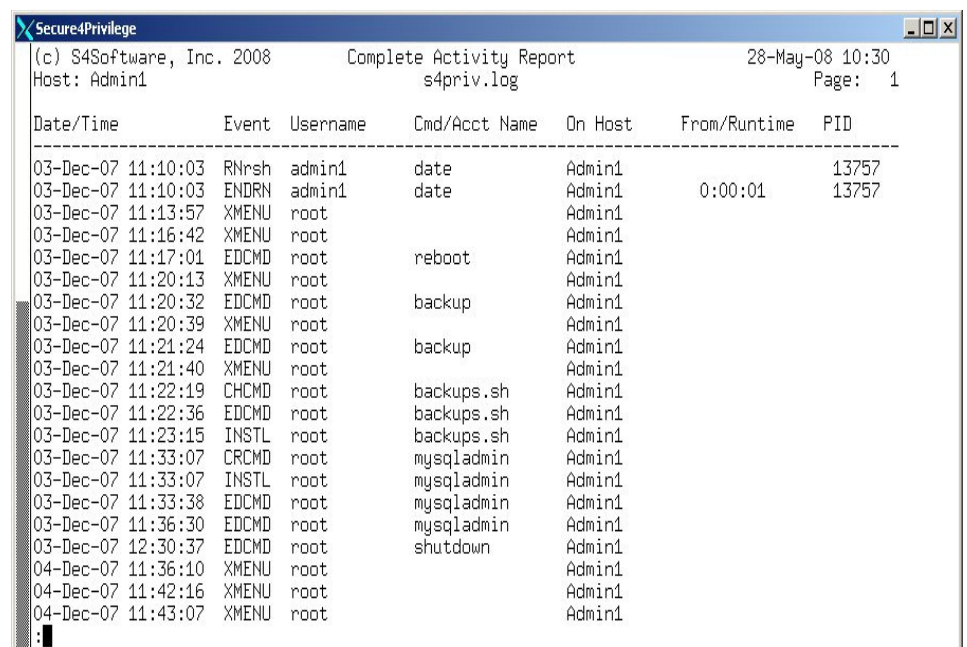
Secure4Privilege

(c) S4Software, Inc. 2008 Complete Activity Report 28-May-08 10:30
Host: Admin1 s4priv.log Page: 1

| Date/Time | Event | Username | Cmd/Acct Name | On Host | From/Runtime | PID |
|---|---|---|---|---|---|---|
| 03-Dec-07 11:10:03 | RNrsh | admin1 | date | Admin1 | | 13757 |
| 03-Dec-07 11:10:03 | ENDRN | admin1 | date | Admin1 | 0:00:01 | 13757 |
| 03-Dec-07 11:13:57 | XMENU | root | | Admin1 | | |
| 03-Dec-07 11:16:42 | XMENU | root | | Admin1 | | |
| 03-Dec-07 11:17:01 | EDCMD | root | reboot | Admin1 | | |
| 03-Dec-07 11:20:13 | XMENU | root | | Admin1 | | |
| 03-Dec-07 11:20:32 | EDCMD | root | backup | Admin1 | | |
| 03-Dec-07 11:20:39 | XMENU | root | | Admin1 | | |
| 03-Dec-07 11:21:24 | EDCMD | root | backup | Admin1 | | |
| 03-Dec-07 11:21:40 | XMENU | root | | Admin1 | | |
| 03-Dec-07 11:22:19 | CHCMD | root | backups.sh | Admin1 | | |
| 03-Dec-07 11:22:36 | EDCMD | root | backups.sh | Admin1 | | |
| 03-Dec-07 11:23:15 | INSTL | root | backups.sh | Admin1 | | |
| 03-Dec-07 11:33:07 | CRCMD | root | mysqladmin | Admin1 | | |
| 03-Dec-07 11:33:07 | INSTL | root | mysqladmin | Admin1 | | |
| 03-Dec-07 11:33:38 | EDCMD | root | mysqladmin | Admin1 | | |
| 03-Dec-07 11:36:30 | EDCMD | root | mysqladmin | Admin1 | | |
| 03-Dec-07 12:30:37 | EDCMD | root | shutdown | Admin1 | | |
| 04-Dec-07 11:36:10 | XMENU | root | | Admin1 | | |
| 04-Dec-07 11:42:16 | XMENU | root | | Admin1 | | |
| 04-Dec-07 11:43:07 | XMENU | root | | Admin1 | | |

: